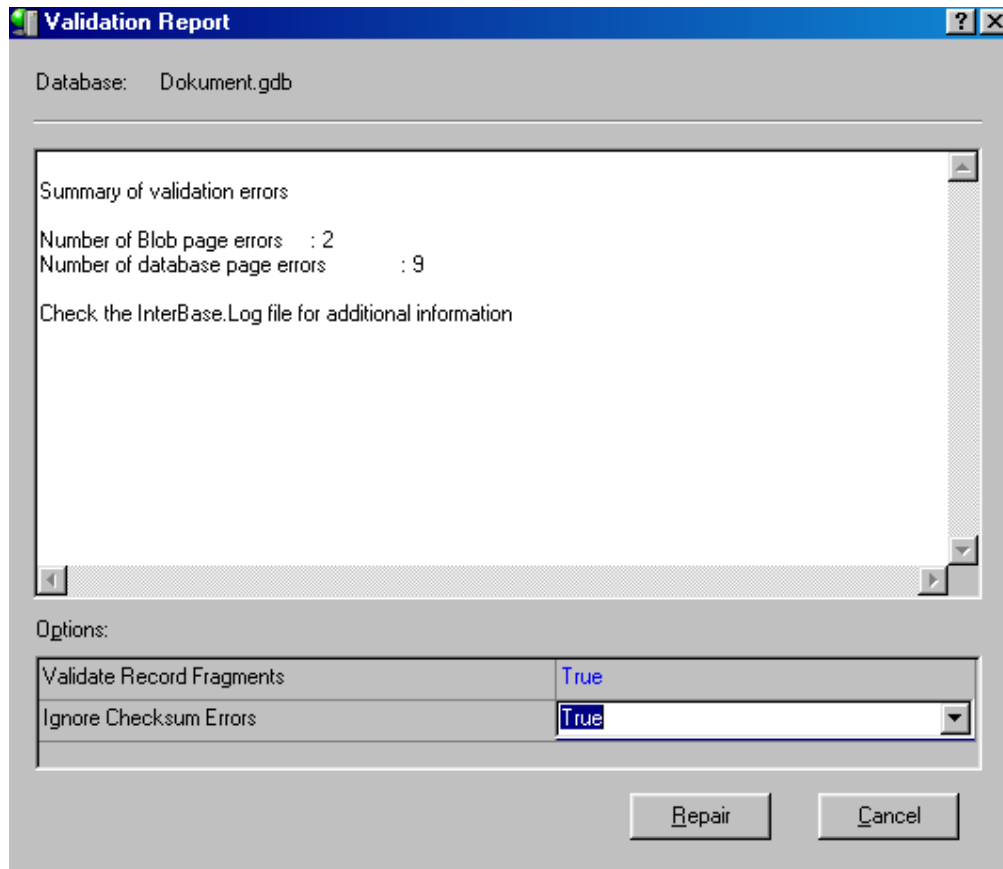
Validation Report

?

X

Database: Dokument.gdb

Summary of validation errors

Number of Blob page errors : 2
Number of database page errors : 9

Check the InterBase.Log file for additional information

Options:

| Validate Record Fragments | True |
|---|---|
| Ignore Checksum Errors | True |

Repair

Cancel